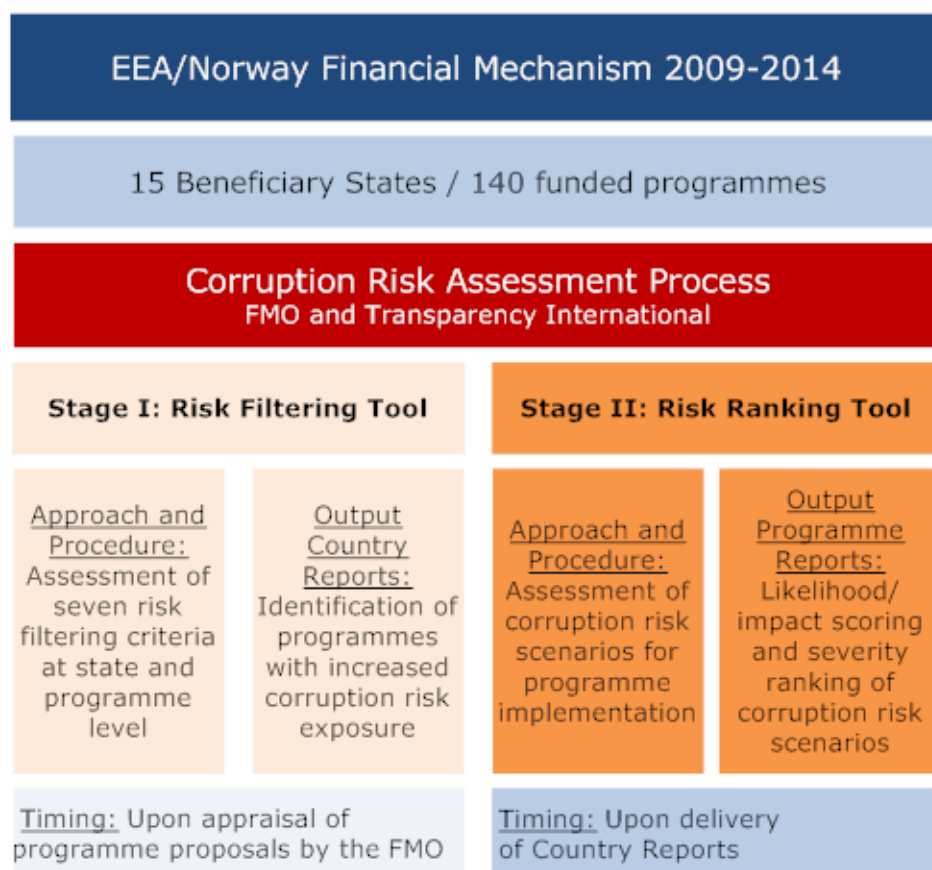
EEA/Norway Financial Mechanism 2009-2014

15 Beneficiary States / 140 funded programmes

Corruption Risk Assessment Process
FMO and Transparency International

Stage I: Risk Filtering Tool

Approach and Procedure: Assessment of seven risk filtering criteria at state and programme level

Output Country Reports: Identification of programmes with increased corruption risk exposure

Timing: Upon appraisal of programme proposals by the FMO

Stage II: Risk Ranking Tool

Approach and Procedure: Assessment of corruption risk scenarios for programme implementation

Output Programme Reports: Likelihood/ impact scoring and severity ranking of corruption risk scenarios

Timing: Upon delivery of Country Reports